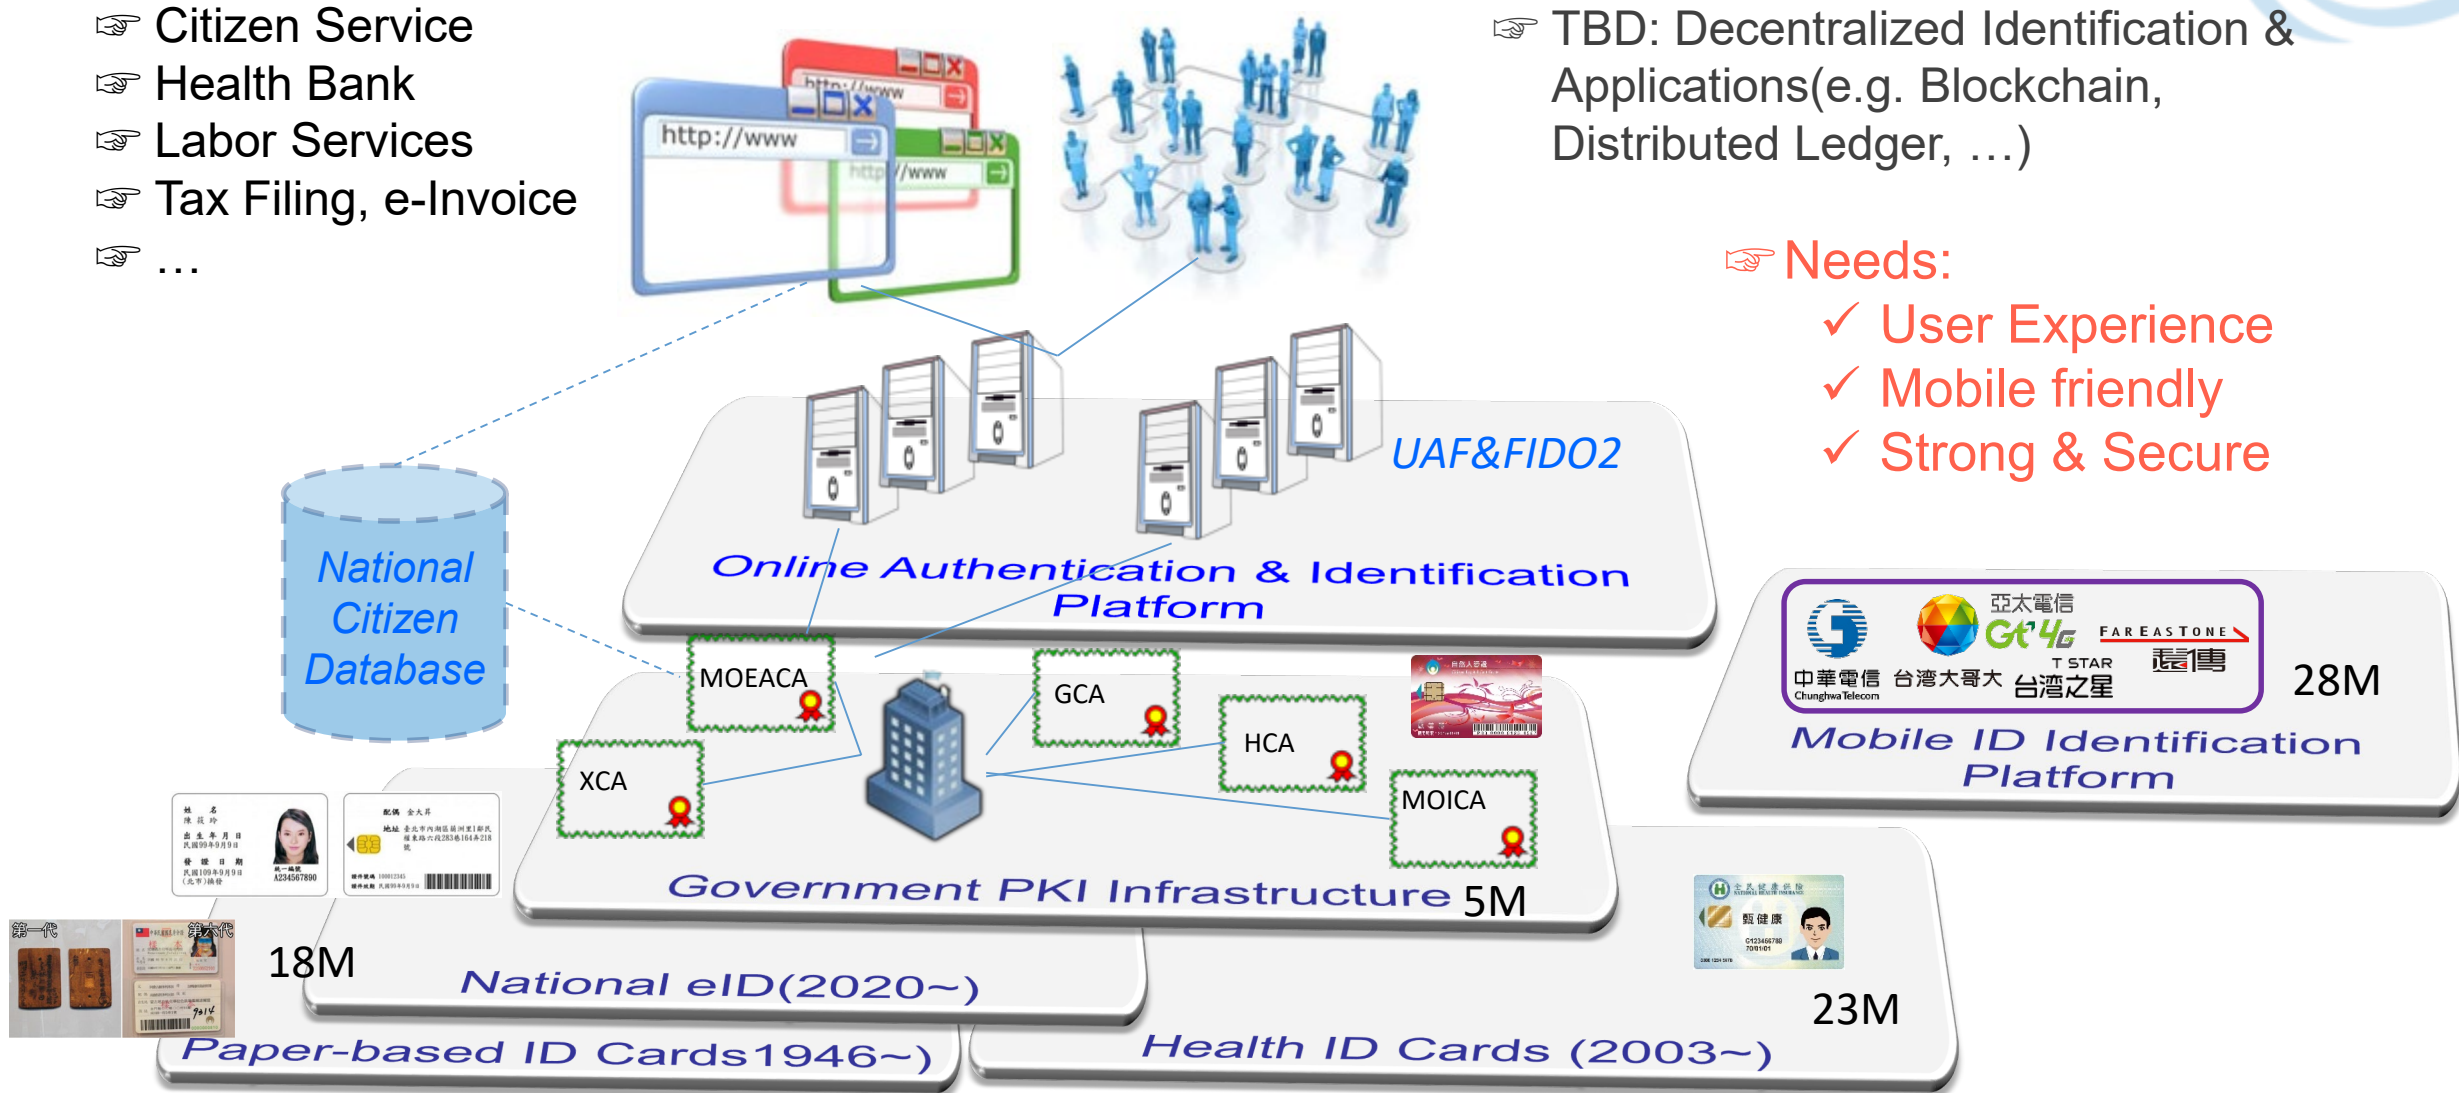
☞ Citizen Service
☞ Health Bank
☞ Labor Services
☞ Tax Filing, e-Invoice
☞ …

http://www
http://www
http://www

☞ TBD: Decentralized Identification & Applications(e.g. Blockchain, Distributed Ledger, …)

☞ Needs:
✓ User Experience
✓ Mobile friendly
✓ Strong & Secure

UAF&FIDO2

Online Authentication & Identification Platform

National Citizen Database

MOEACA
GCA
HCA
XCA
MOICA

Government PKI Infrastructure 5M

中華電信 Chunghwa Telecom
亞太電信 Gt 4G
台灣大哥大
FAR EAS TONE 遠傳
T STAR 台灣之星
28M

Mobile ID Identification Platform

第一代
第六代
18M

National eID(2020~)

Paper-based ID Cards1946~)

23M

Health ID Cards (2003~)